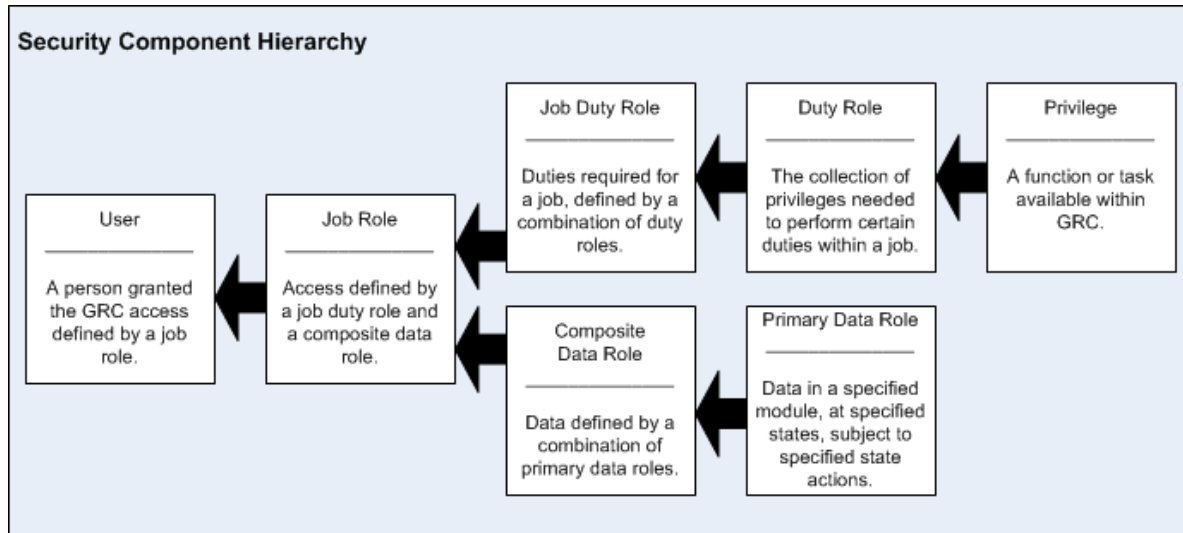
Security Component Hierarchy

Job Duty Role

Duties required for a job, defined by a combination of duty roles.

Duty Role

The collection of privileges needed to perform certain duties within a job.

Privilege

A function or task available within GRC.

User

A person granted the GRC access defined by a job role.

Job Role

Access defined by a job duty role and a composite data role.

Composite Data Role

Data defined by a combination of primary data roles.

Primary Data Role

Data in a specified module, at specified states, subject to specified state actions.